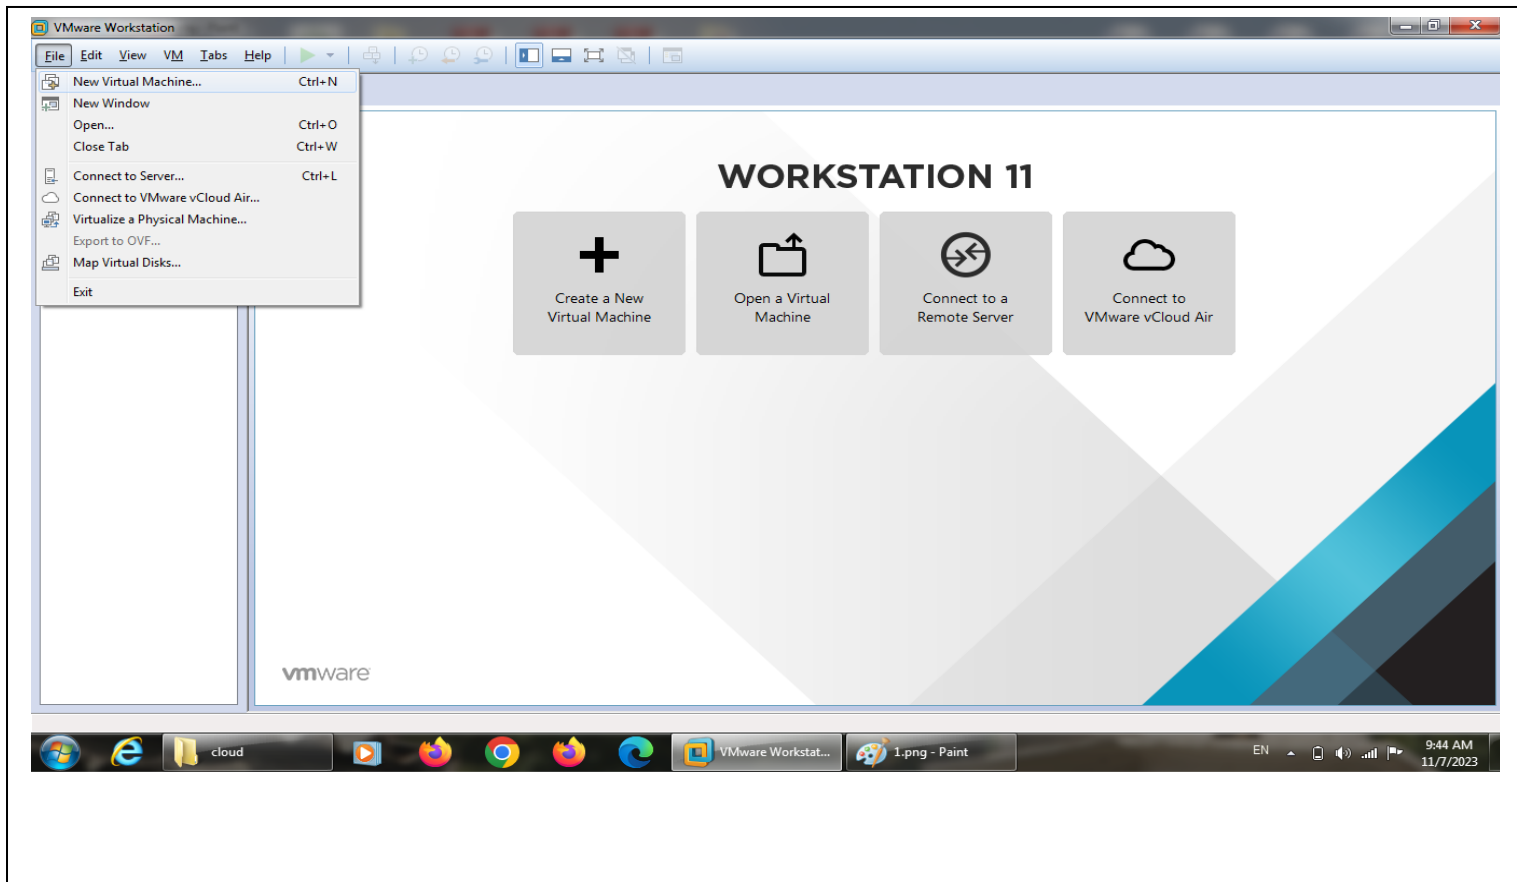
VMware Workstation

File Edit View VM Tabs Help

New Virtual Machine... Ctrl+N
New Window
Open... Ctrl+O
Close Tab Ctrl+W
Connect to Server... Ctrl+L
Connect to VMware vCloud Air...
Virtualize a Physical Machine...
Export to OVF...
Map Virtual Disks...
Exit

WORKSTATION 11

Create a New Virtual Machine

Open a Virtual Machine

Connect to a Remote Server

Connect to VMware vCloud Air

vmware

cloud

VMware Workstat...

1.png - Paint

EN

9:44 AM
11/7/2023